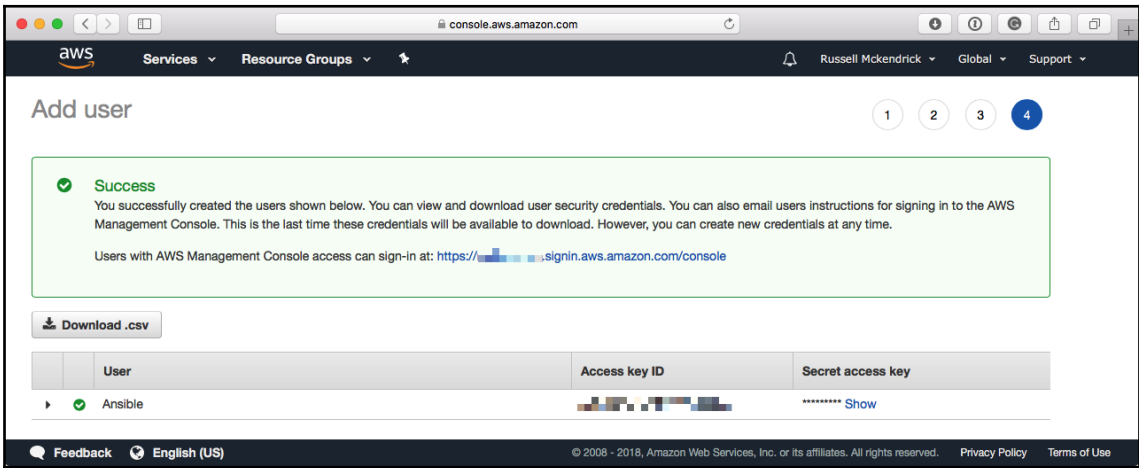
console.aws.amazon.com

aws

Services

Resource Groups

Russell Mckendrick

Global

Support

Add user

1 2 3 4

Success

You successfully created the users shown below. You can view and download user security credentials. You can also email users instructions for signing in to the AWS Management Console. This is the last time these credentials will be available to download. However, you can create new credentials at any time.

Users with AWS Management Console access can sign-in at: https://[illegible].signin.aws.amazon.com/console

Download .csv

| | | User | Access key ID | Secret access key |
|---|---|---|---|---|
| | | Ansible | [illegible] | ********* Show |

Feedback

English (US)

© 2008 - 2018, Amazon Web Services, Inc. or its affiliates. All rights reserved.

Privacy Policy

Terms of Use